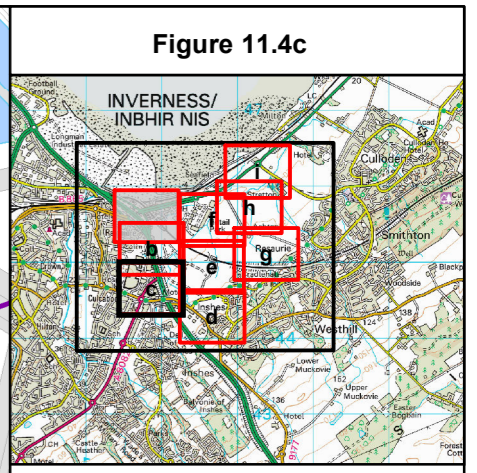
Figure 11.4c

Football Ground

INVERNESS/ INBHIR NIS

Longman Indust

Culloden

Culloden Ho Hotel

Acad

20

LC

Stoneyfield

Stratton

Smithton

Raigmore

Raigore

Resaurie

Woodside

Blackp

Culcabock

Hilton

Inshes

Westhill

Lower Muckovie

Upper Muckovie

Balvonie of Inshes

Inshes

Hotel

Castle Heather

Easter Dalziel

Forest Con

Hotel

Motel

a

b

c

d

e

f

g

h

i

124

138

152

A9

A96

B9006

B861

B8082

A8082